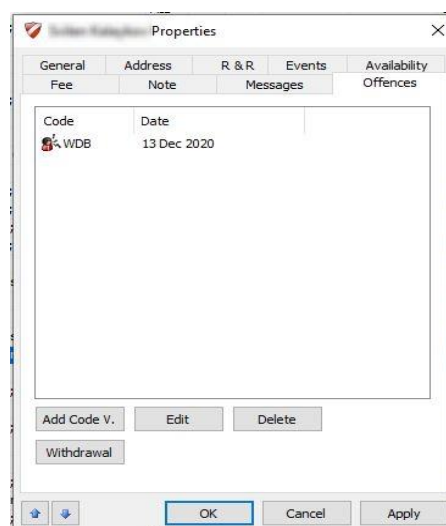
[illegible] Properties

General | Address | R & R | Events | Availability
Fee | Note | Messages | Offences

| Code | Date |
|---|---|
| WDB | 13 Dec 2020 |

Add Code V. | Edit | Delete

Withdrawal

OK | Cancel | Apply